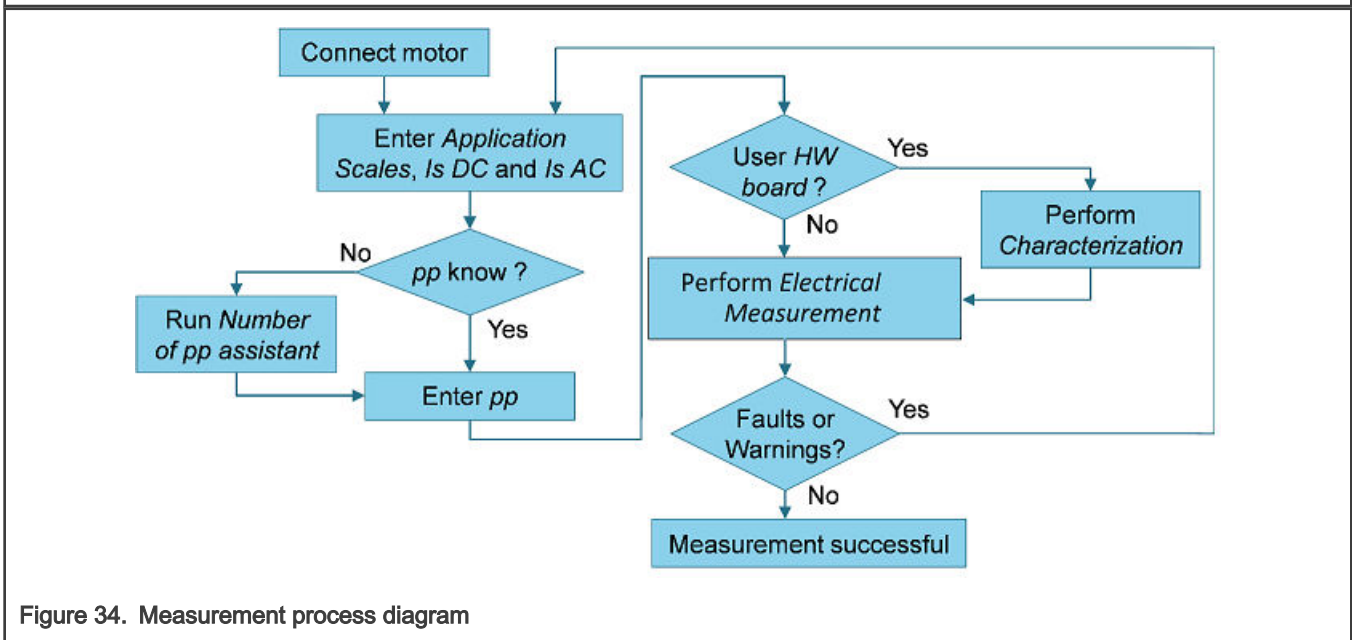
Connect motor

Enter Application Scales, Is DC and Is AC

No

pp know ?

Yes

Run Number of pp assistant

Enter pp

User HW board ?

Yes

No

Perform Characterization

Perform Electrical Measurement

Faults or Warnings?

Yes

No

Measurement successful

Figure 34. Measurement process diagram